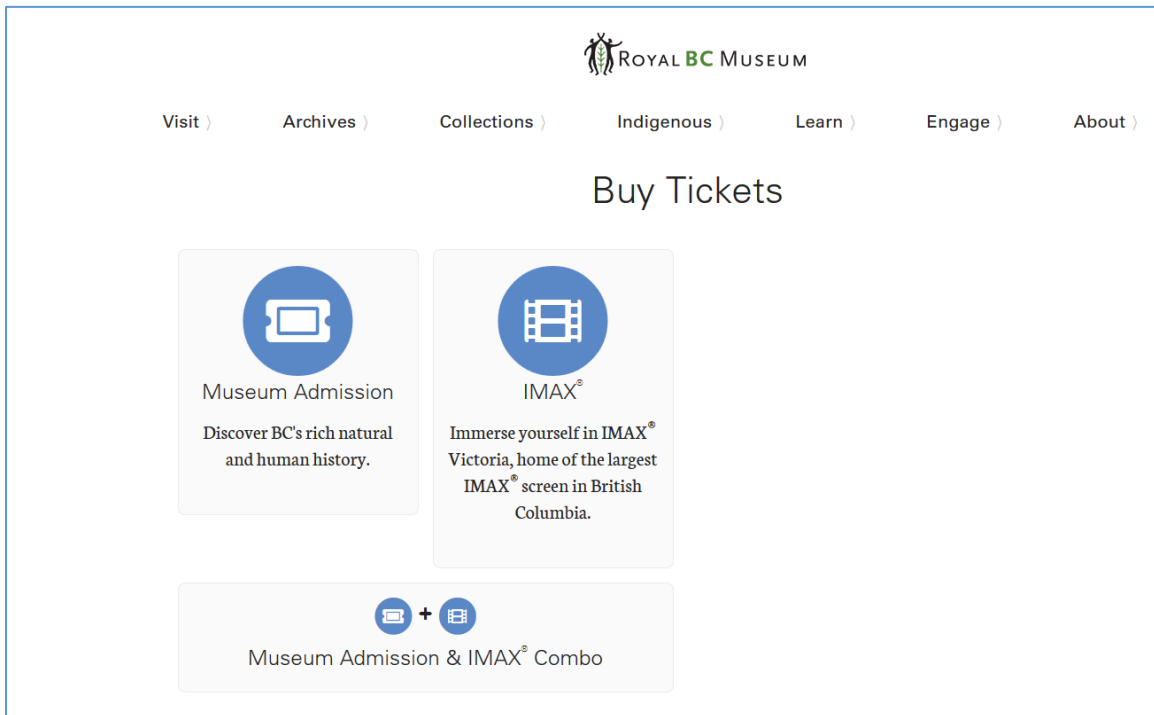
ROYAL BC MUSEUM

Visit 〉 Archives 〉 Collections 〉 Indigenous 〉 Learn 〉 Engage 〉 About 〉

Buy Tickets

Museum Admission

Discover BC's rich natural and human history.

IMAX®

Immerse yourself in IMAX® Victoria, home of the largest IMAX® screen in British Columbia.

+

Museum Admission & IMAX® Combo